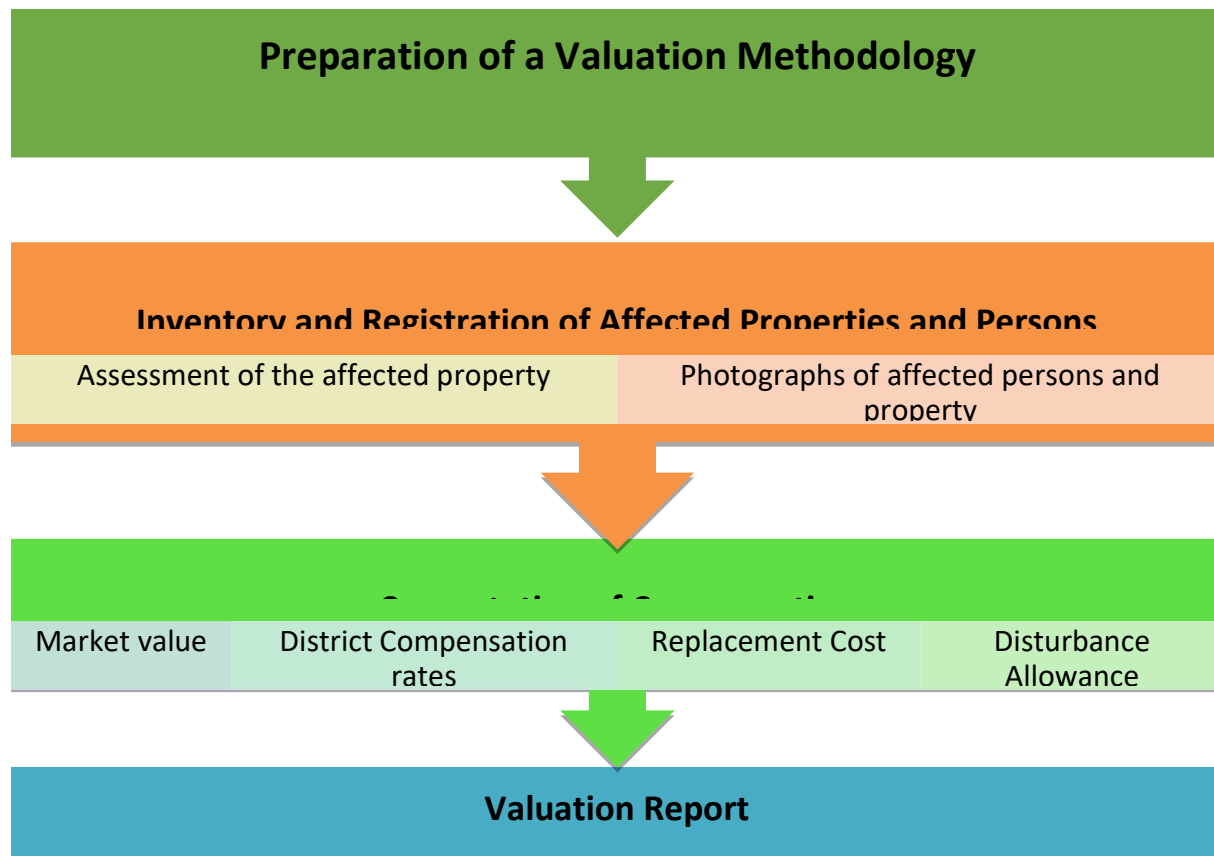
Preparation of a Valuation Methodology

Inventory and Registration of Affected Properties and Persons

Assessment of the affected property

Photographs of affected persons and property

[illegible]

Market value

District Compensation rates

Replacement Cost

Disturbance Allowance

Valuation Report